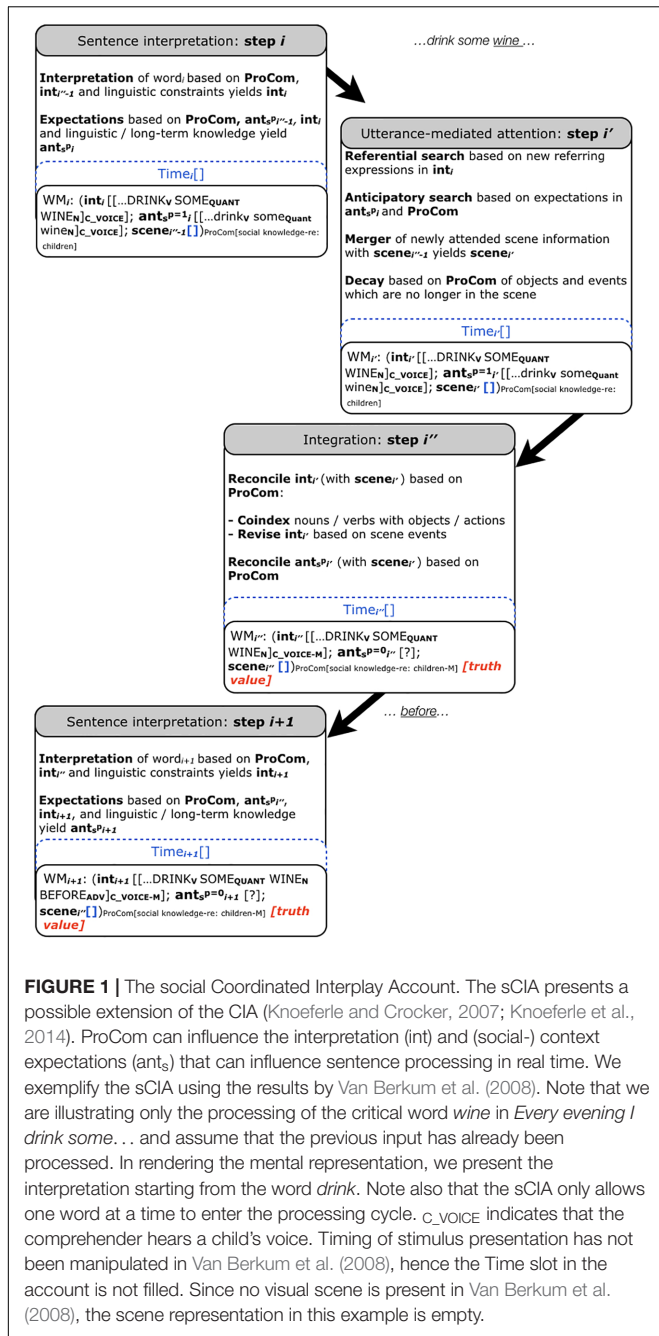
Sentence interpretation: step $i$

…drink some wine…

Interpretation of word$_i$ based on ProCom, int$_{i''-1}$ and linguistic constraints yields int$_i$

Expectations based on ProCom, ant$_s$p$_{i''-1}$, int$_i$ and linguistic / long-term knowledge yield ant$_s$p$_i$

Time$_i$[]

WM$_i$: (int$_i$ [[…DRINK$_V$ SOME$_{QUANT}$ WINE$_N$]$_{C\_VOICE}$]; ant$_s$p$=1_i$ [[…drink$_V$ some$_{Quant}$ wine$_N$]$_{C\_VOICE}$]; scene$_{i''-1}$ [])$_{ProCom[social\ knowledge-re:\ children]}$

Utterance-mediated attention: step $i'$

Referential search based on new referring expressions in int$_i$

Anticipatory search based on expectations in ant$_s$p$_i$ and ProCom

Merger of newly attended scene information with scene$_{i''-1}$ yields scene$_{i'}$

Decay based on ProCom of objects and events which are no longer in the scene

Time$_{i'}$[]

WM$_{i'}$: (int$_{i'}$ [[…DRINK$_V$ SOME$_{QUANT}$ WINE$_N$]$_{C\_VOICE}$]; ant$_s$p$=1_{i'}$ [[…drink$_V$ some$_{Quant}$ wine$_N$]$_{C\_VOICE}$]; scene$_{i'}$ [])$_{ProCom[social\ knowledge-re:\ children]}$

Integration: step $i''$

Reconcile int$_{i'}$ (with scene$_{i'}$) based on ProCom:

- Coindex nouns / verbs with objects / actions
- Revise int$_{i'}$ based on scene events

Reconcile ant$_s$p$_{i'}$ (with scene$_{i'}$) based on ProCom

Time$_{i''}$[]

WM$_{i''}$: (int$_{i''}$ [[…DRINK$_V$ SOME$_{QUANT}$ WINE$_N$]$_{C\_VOICE-M}$]; ant$_s$p$=0_{i''}$ [?]; scene$_{i''}$ [])$_{ProCom[social\ knowledge-re:\ children-M]}$ [truth value]

… before…

Sentence interpretation: step $i+1$

Interpretation of word$_{i+1}$ based on ProCom, int$_{i''}$ and linguistic constraints yields int$_{i+1}$

Expectations based on ProCom, ant$_s$p$_{i''}$, int$_{i+1}$, and linguistic / long-term knowledge yield ant$_s$p$_{i+1}$

Time$_{i+1}$[]

WM$_{i+1}$: (int$_{i+1}$ [[…DRINK$_V$ SOME$_{QUANT}$ WINE$_N$ BEFORE$_{ADV}$]$_{C\_VOICE-M}$]; ant$_s$p$=0_{i+1}$ [?]; scene$_{i''}$[])$_{ProCom[social\ knowledge-re:\ children-M]}$ [truth value]

FIGURE 1 | The social Coordinated Interplay Account. The sCIA presents a possible extension of the CIA (Knoeferle and Crocker, 2007; Knoeferle et al., 2014). ProCom can influence the interpretation (int) and (social-) context expectations (ant$_s$) that can influence sentence processing in real time. We exemplify the sCIA using the results by Van Berkum et al. (2008). Note that we are illustrating only the processing of the critical word wine in Every evening I drink some… and assume that the previous input has already been processed. In rendering the mental representation, we present the interpretation starting from the word drink. Note also that the sCIA only allows one word at a time to enter the processing cycle. $_{C\_VOICE}$ indicates that the comprehender hears a child's voice. Timing of stimulus presentation has not been manipulated in Van Berkum et al. (2008), hence the Time slot in the account is not filled. Since no visual scene is present in Van Berkum et al. (2008), the scene representation in this example is empty.